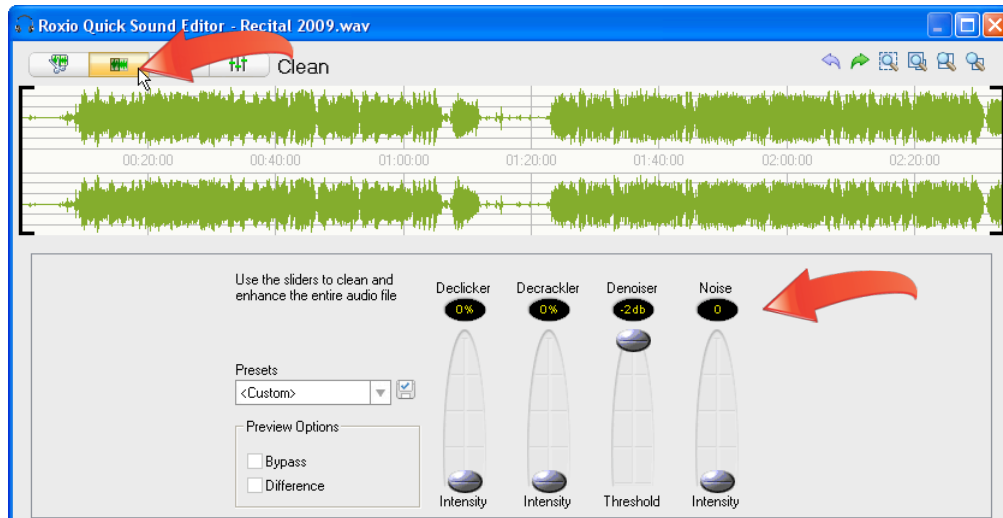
Roxio Quick Sound Editor - Recital 2009.wav

Clean

00:20:00 00:40:00 01:00:00 01:20:00 01:40:00 02:00:00 02:20:00

Use the sliders to clean and enhance the entire audio file

Declicker
0%
Intensity

Decrackler
0%
Intensity

Denoiser
-2db
Threshold

Noise
0
Intensity

Presets
<Custom>

Preview Options
Bypass
Difference